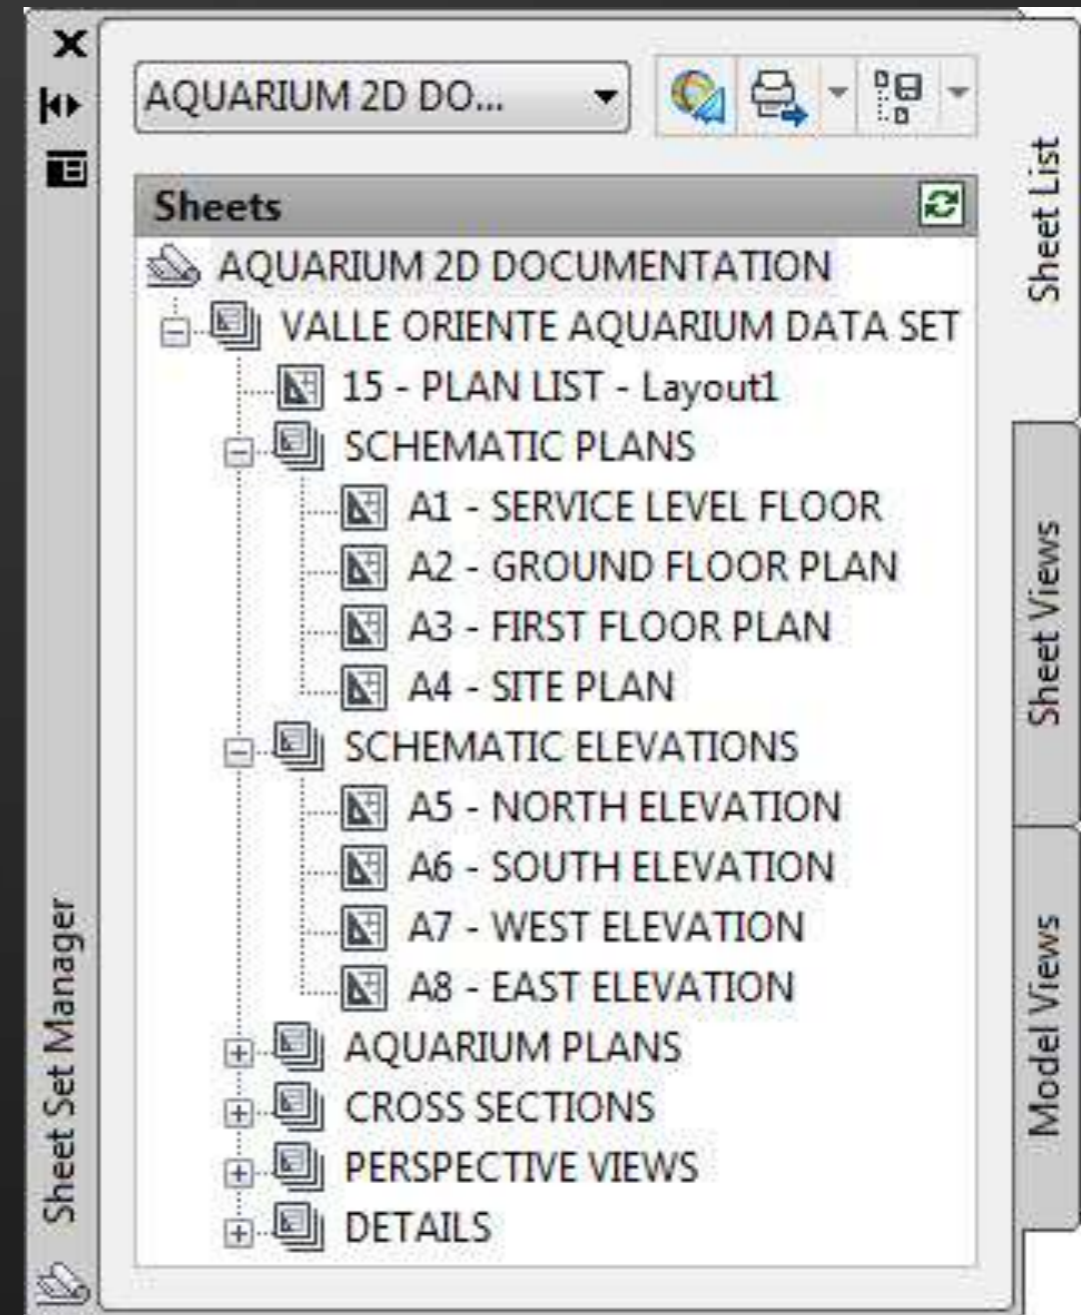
AQUARIUM 2D DO...

Sheets

AQUARIUM 2D DOCUMENTATION
VALLE ORIENTE AQUARIUM DATA SET
15 - PLAN LIST - Layout1
SCHEMATIC PLANS
A1 - SERVICE LEVEL FLOOR
A2 - GROUND FLOOR PLAN
A3 - FIRST FLOOR PLAN
A4 - SITE PLAN
SCHEMATIC ELEVATIONS
A5 - NORTH ELEVATION
A6 - SOUTH ELEVATION
A7 - WEST ELEVATION
A8 - EAST ELEVATION
AQUARIUM PLANS
CROSS SECTIONS
PERSPECTIVE VIEWS
DETAILS

Sheet List
Sheet Views
Model Views
Sheet Set Manager